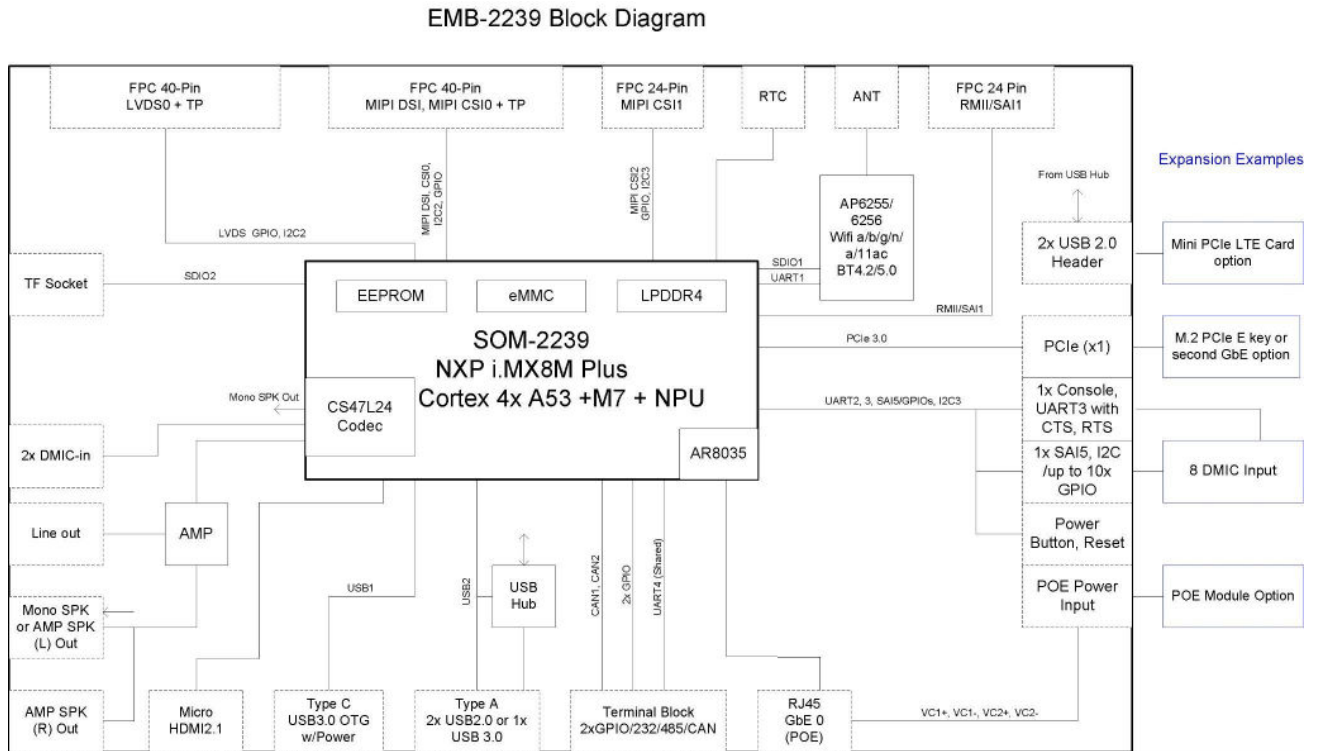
EMB-2239 Block Diagram

FPC 40-Pin
LVDS0 + TP

FPC 40-Pin
MIPI DSI, MIPI CSI0 + TP

FPC 24-Pin
MIPI CSI1

RTC

ANT

FPC 24 Pin
RMII/SAI1

Expansion Examples

MIPI DSI, CSI0, I2C2, GPIO

MIPI CSI2
GPIO, I2C3

From USB Hub

AP6255/
6256
Wifi a/b/g/n/
a/11ac
BT4.2/5.0

LVDS GPIO, I2C2

SDIO1
UART1

2x USB 2.0
Header

Mini PCIe LTE Card
option

TF Socket

SDIO2

EEPROM

eMMC

LPDDR4

RMII/SAI1

SOM-2239
NXP i.MX8M Plus
Cortex 4x A53 +M7 + NPU

PCIe 3.0

PCIe (x1)

M.2 PCIe E key or
second GbE option

Mono SPK Out

CS47L24
Codec

UART2, 3, SAI5/GPIOs, I2C3

1x Console,
UART3 with
CTS, RTS

2x DMIC-in

AR8035

1x SAI5, I2C
/up to 10x
GPIO

8 DMIC Input

Line out

AMP

Power
Button, Reset

USB1

USB2

USB
Hub

CAN1, CAN2

2x GPIO

UART4 (Shared)

POE Power
Input

POE Module Option

Mono SPK
or AMP SPK
(L) Out

AMP SPK
(R) Out

Micro
HDMI2.1

Type C
USB3.0 OTG
w/Power

Type A
2x USB2.0 or 1x
USB 3.0

Terminal Block
2xGPIO/232/485/CAN

RJ45
GbE 0
(POE)

VC1+, VC1-, VC2+, VC2-